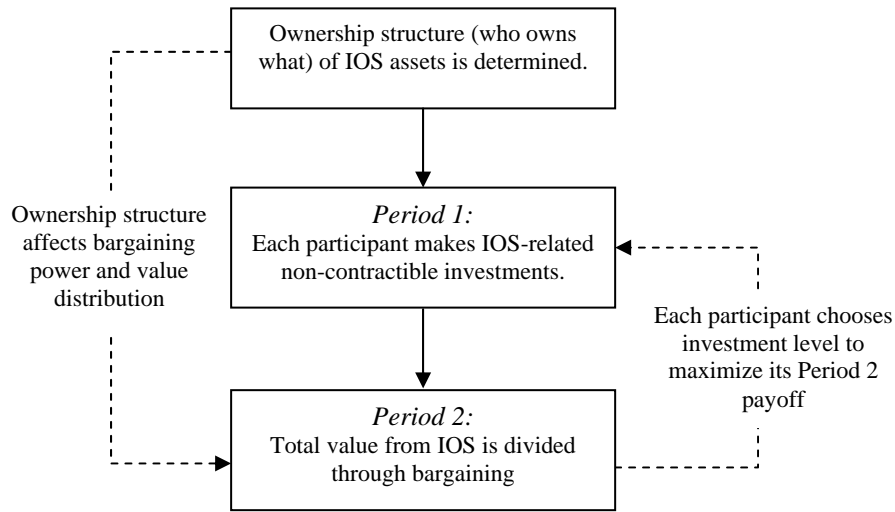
Ownership structure (who owns what) of IOS assets is determined.

Ownership structure affects bargaining power and value distribution

Period 1:
Each participant makes IOS-related non-contractible investments.

Each participant chooses investment level to maximize its Period 2 payoff

Period 2:
Total value from IOS is divided through bargaining